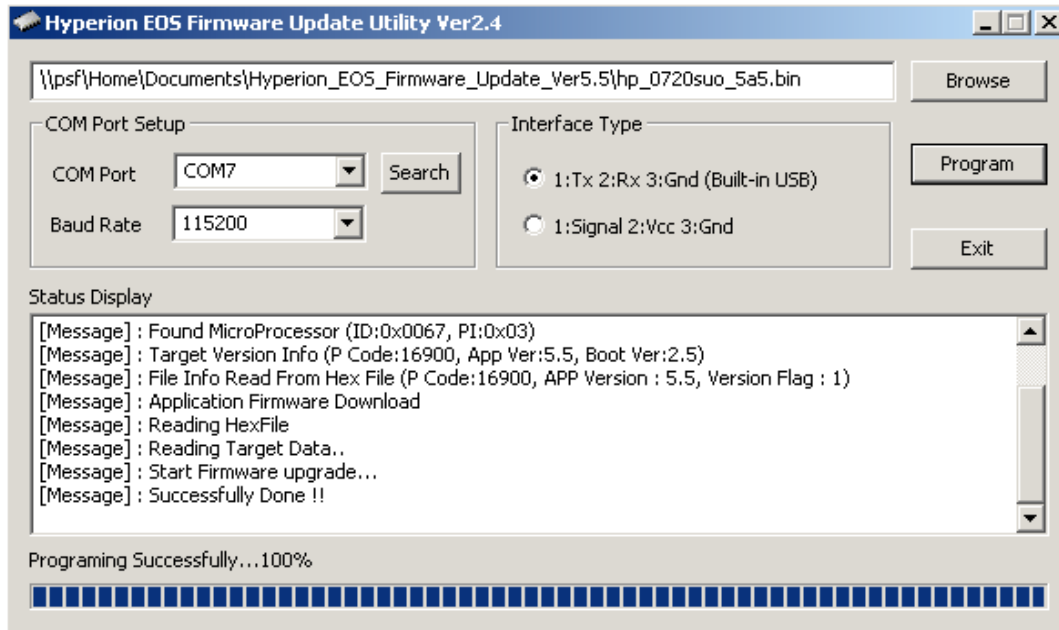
Hyperion EOS Firmware Update Utility Ver2.4

\\psf\Home\Documents\Hyperion_EOS_Firmware_Update_Ver5.5\hp_0720suo_5a5.bin

Browse

COM Port Setup

COM Port COM7 Search

Baud Rate 115200

Interface Type

1:Tx 2:Rx 3:Gnd (Built-in USB)

1:Signal 2:Vcc 3:Gnd

Program

Exit

Status Display

[Message] : Found MicroProcessor (ID:0x0067, PI:0x03)
[Message] : Target Version Info (P Code:16900, App Ver:5.5, Boot Ver:2.5)
[Message] : File Info Read From Hex File (P Code:16900, APP Version : 5.5, Version Flag : 1)
[Message] : Application Firmware Download
[Message] : Reading HexFile
[Message] : Reading Target Data..
[Message] : Start Firmware upgrade...
[Message] : Successfully Done !!

Programing Successfully...100%